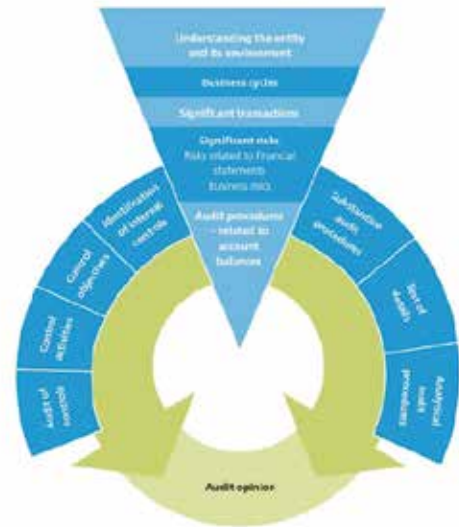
Understanding the entity and its environment

Business cycles

Significant transactions

Significant risks
Risks related to financial statements
Business risks

Audit procedures – related to account balances

Identification of internal controls

Control objectives

Control activities

Audit of controls

Substantive audit procedures

Test of details

Analytical audit procedures

Audit opinion